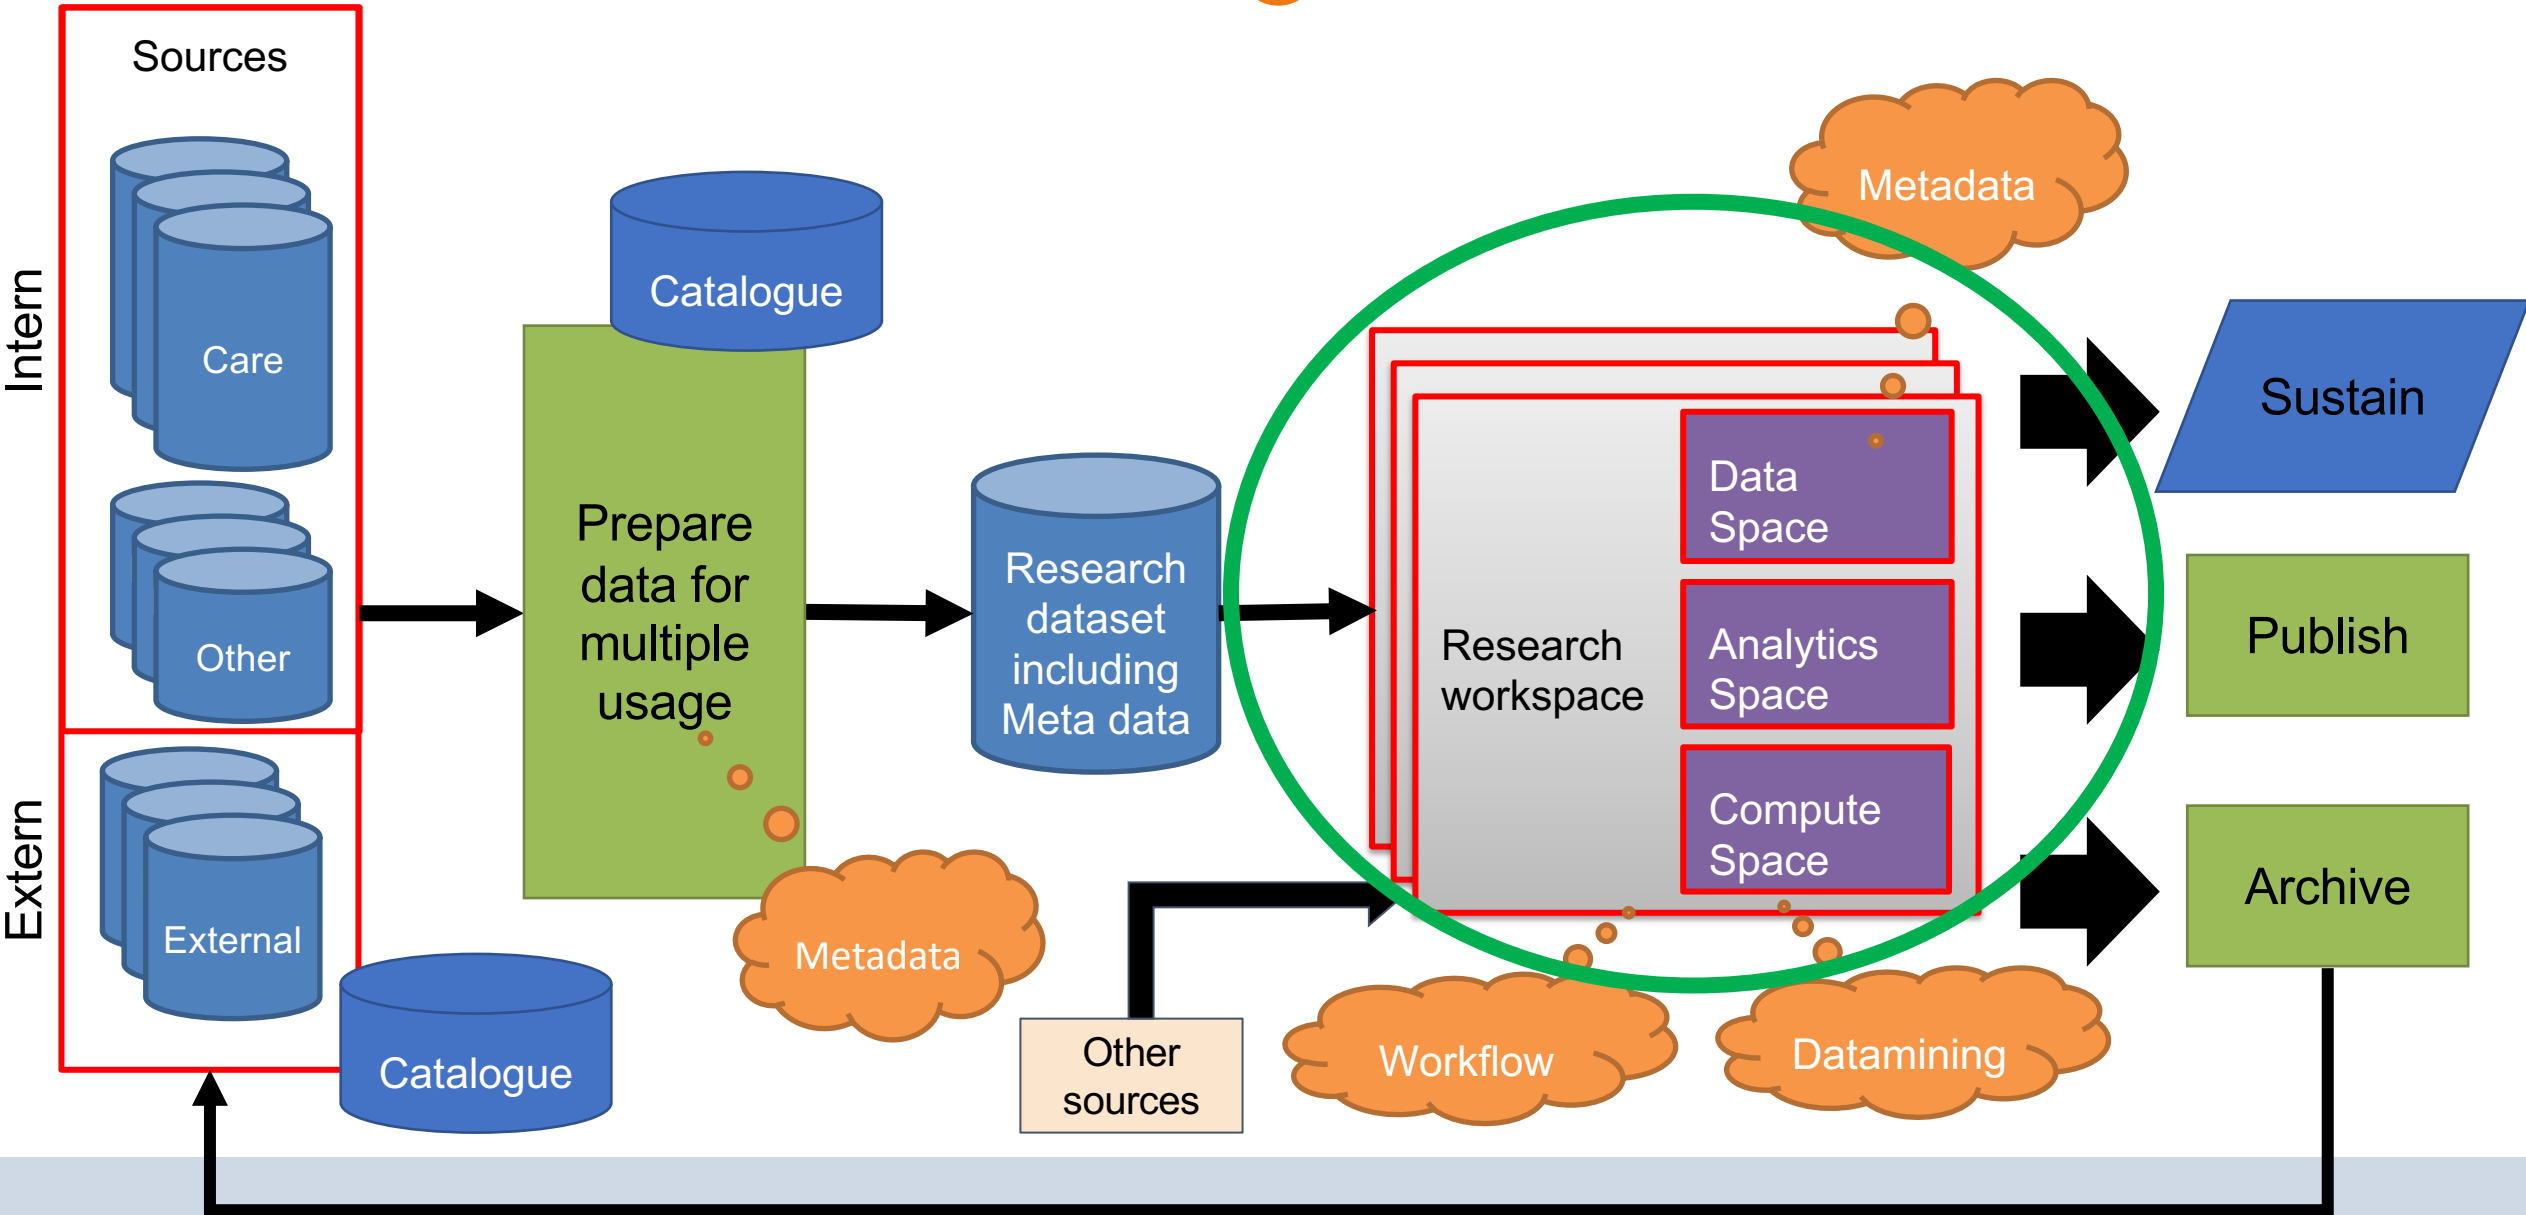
Sources

Intern

Care

Other

Extern

External

Catalogue

Catalogue

Prepare data for multiple usage

Metadata

Research dataset including Meta data

Other sources

Metadata

Research workspace

Data Space

Analytics Space

Compute Space

Workflow

Datamining

Sustain

Publish

Archive